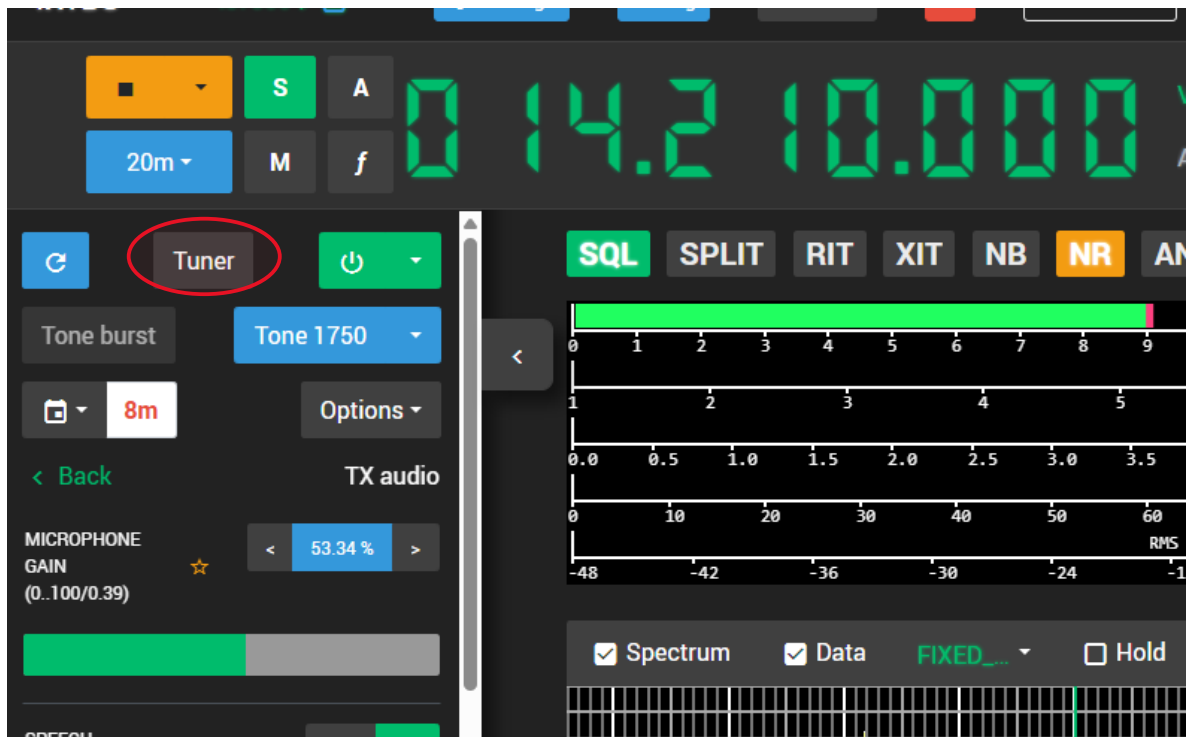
S
A
20m
M
$f$
014.210.000

Tuner
Tone burst
Tone 1750
8m
Options
< Back
TX audio
MICROPHONE GAIN (0..100/0.39)
☆
<
53.34 %
>

SQL SPLIT RIT XIT NB NR AN

0 1 2 3 4 5 6 7 8 9
1 2 3 4 5
0.0 0.5 1.0 1.5 2.0 2.5 3.0 3.5
0 10 20 30 40 50 60
RMS
-48 -42 -36 -30 -24 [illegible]

Spectrum
Data
FIXED_...
Hold